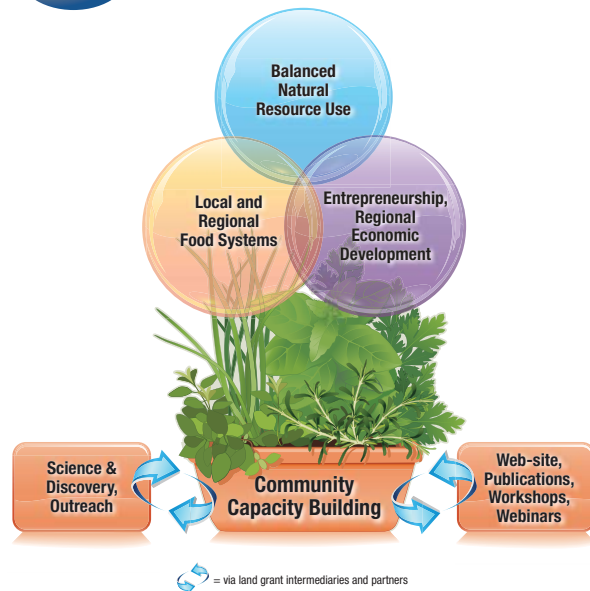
Balanced Natural Resource Use

Local and Regional Food Systems

Entrepreneurship, Regional Economic Development

Science & Discovery, Outreach

Community Capacity Building

Web-site, Publications, Workshops, Webinars

= via land grant intermediaries and partners